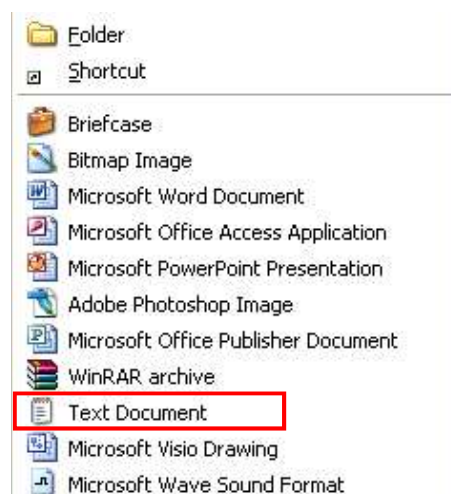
Folder
Shortcut
Briefcase
Bitmap Image
Microsoft Word Document
Microsoft Office Access Application
Microsoft PowerPoint Presentation
Adobe Photoshop Image
Microsoft Office Publisher Document
WinRAR archive
Text Document
Microsoft Visio Drawing
Microsoft Wave Sound Format